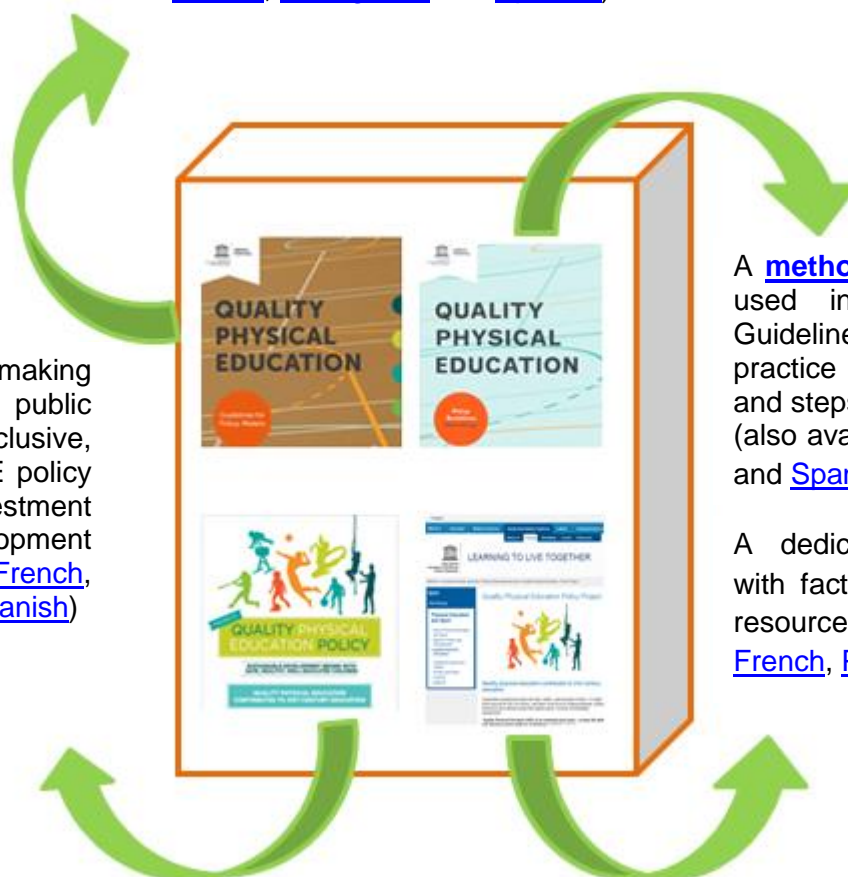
QUALITY PHYSICAL EDUCATION

Guidelines for Policy-Makers

QUALITY PHYSICAL EDUCATION

Policy Guidelines Methodology

QUALITY PHYSICAL EDUCATION POLICY

QUALITY PHYSICAL EDUCATION CONTRIBUTES TO 21ST CENTURY EDUCATION

LEARNING TO LIVE TOGETHER

Quality Physical Education Policy Project

making public clusive, E policy estment opment French, anish)

A metho used in Guideline practice and steps (also ava and Span

A dedic with fact resource French, F